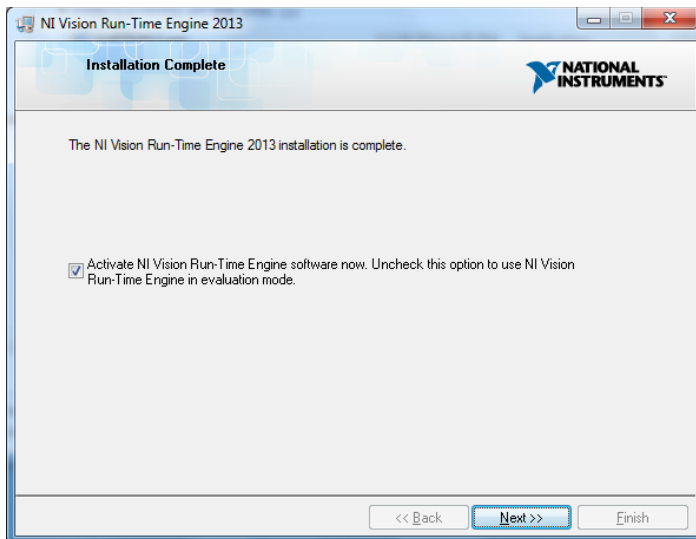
NI Vision Run-Time Engine 2013

Installation Complete

NATIONAL INSTRUMENTS

The NI Vision Run-Time Engine 2013 installation is complete.

Activate NI Vision Run-Time Engine software now. Uncheck this option to use NI Vision Run-Time Engine in evaluation mode.

<< Back
Next >>
Finish